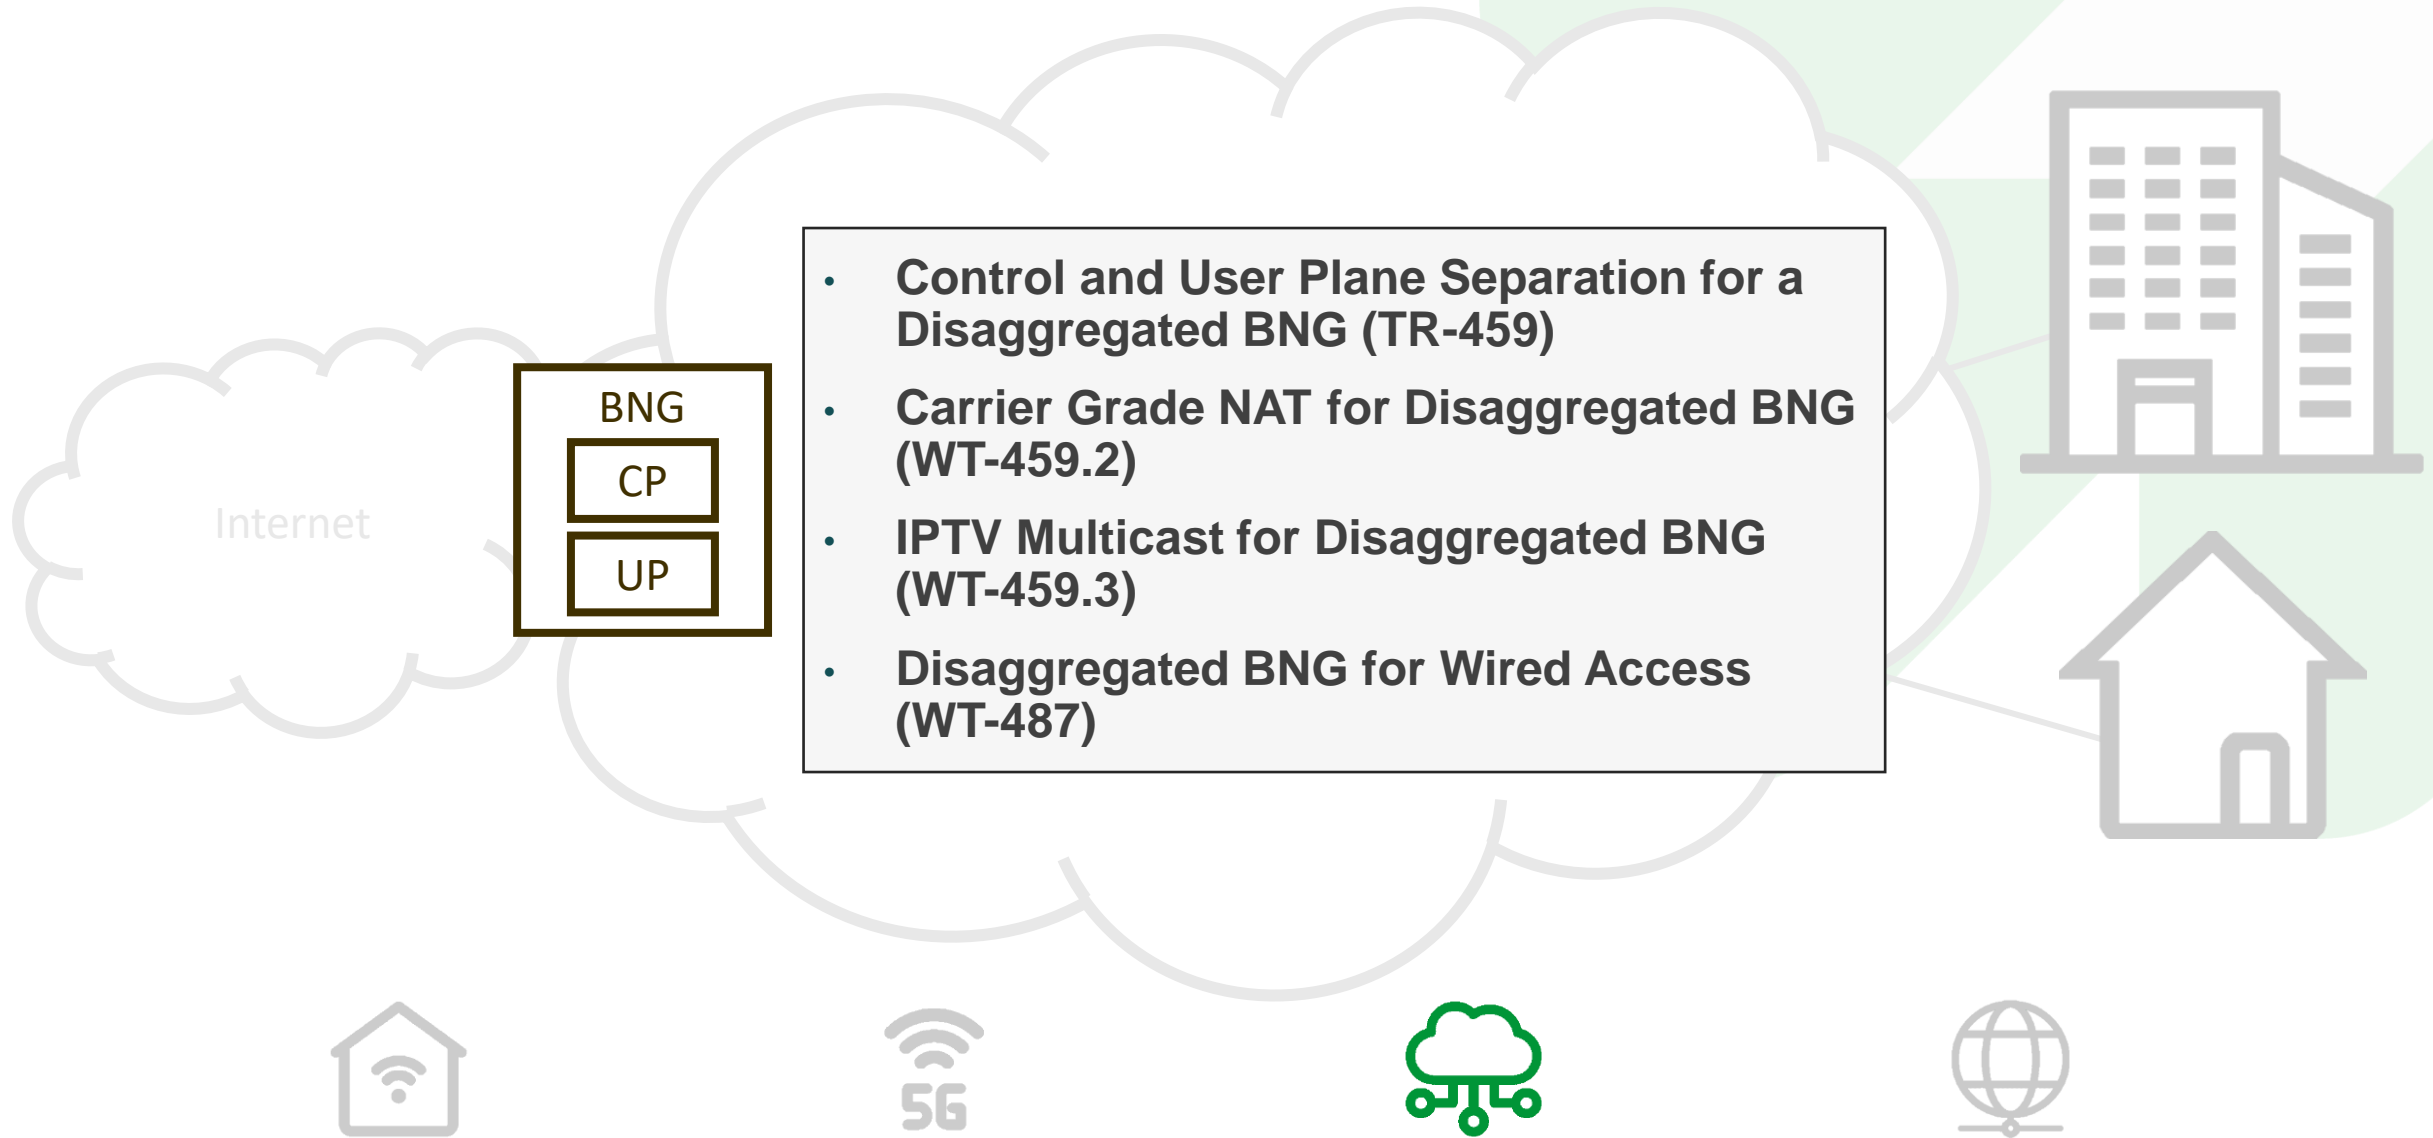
Internet

BNG

CP

UP

- Control and User Plane Separation for a Disaggregated BNG (TR-459)
- Carrier Grade NAT for Disaggregated BNG (WT-459.2)
- IPTV Multicast for Disaggregated BNG (WT-459.3)
- Disaggregated BNG for Wired Access (WT-487)

5G